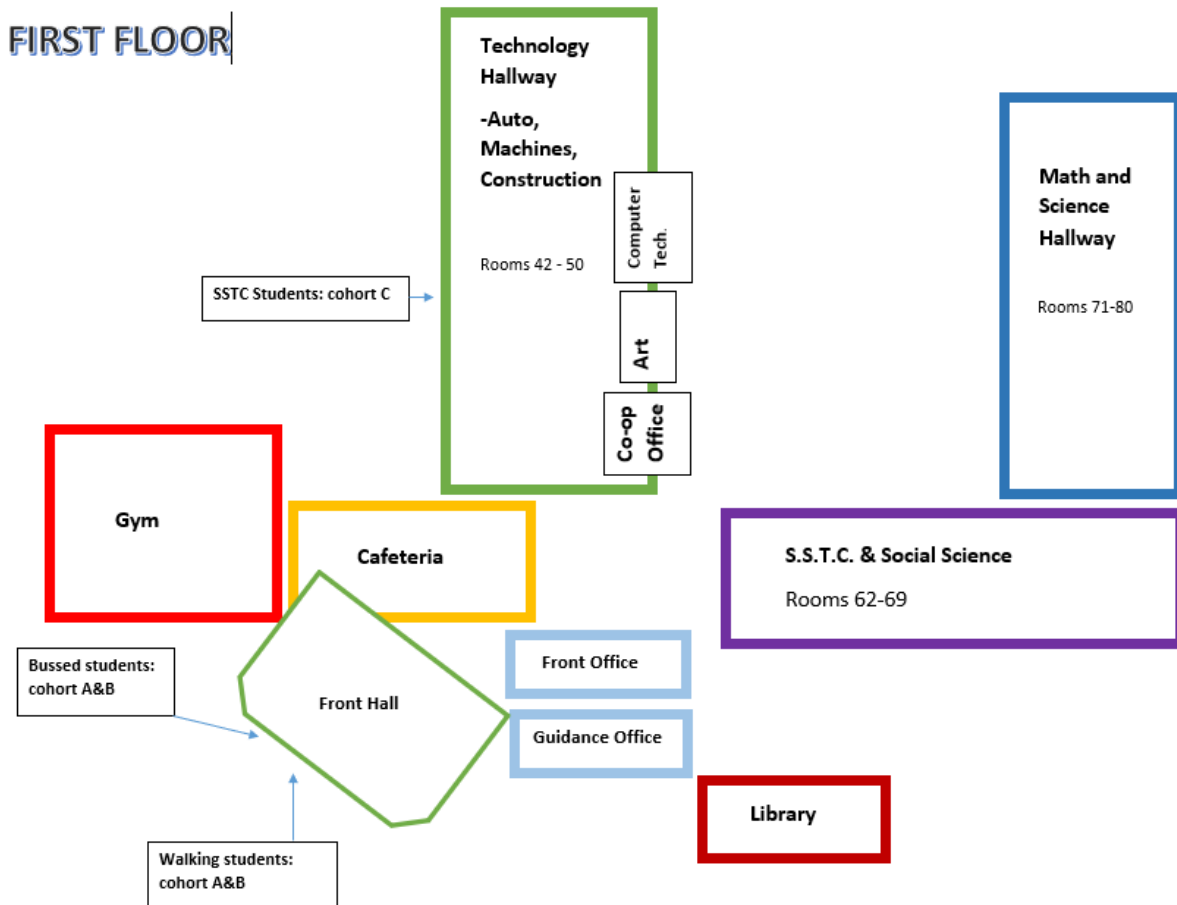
FIRST FLOOR

Technology Hallway

-Auto, Machines, Construction

Rooms 42 - 50

Computer Tech.

Art

Co-op Office

SSTC Students: cohort C

Math and Science Hallway

Rooms 71-80

Gym

Cafeteria

S.S.T.C. & Social Science

Rooms 62-69

Front Office

Bussed students: cohort A&B

Front Hall

Guidance Office

Library

Walking students: cohort A&B